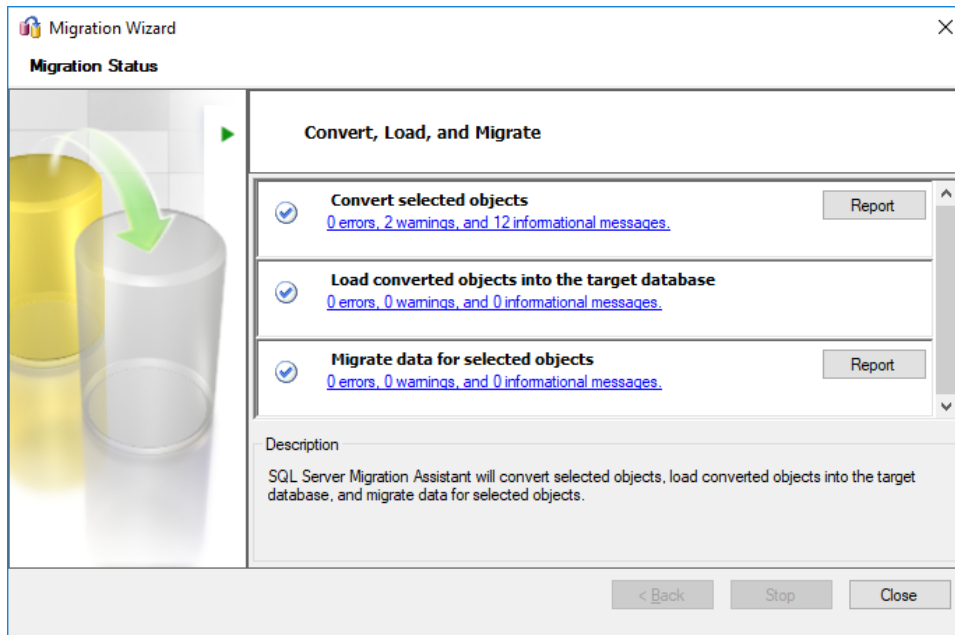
Migration Wizard

Migration Status

Convert, Load, and Migrate

Convert selected objects
0 errors, 2 warnings, and 12 informational messages.
Report

Load converted objects into the target database
0 errors, 0 warnings, and 0 informational messages.

Migrate data for selected objects
0 errors, 0 warnings, and 0 informational messages.
Report

Description

SQL Server Migration Assistant will convert selected objects, load converted objects into the target database, and migrate data for selected objects.

< Back
Stop
Close